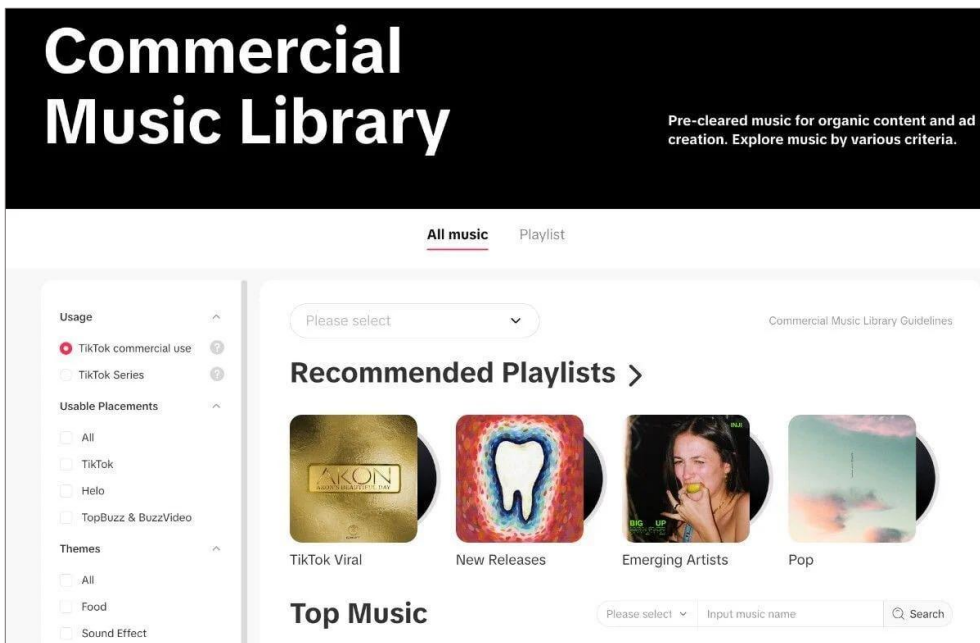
Commercial Music Library

Pre-cleared music for organic content and ad creation. Explore music by various criteria.

All music Playlist

Usage
TikTok commercial use
TikTok Series
Usable Placements
All
TikTok
Helo
TopBuzz & BuzzVideo
Themes
All
Food
Sound Effect

Please select

Commercial Music Library Guidelines

Recommended Playlists >

AKON

BIG UP

TikTok Viral
New Releases
Emerging Artists
Pop

Top Music

Please select
Input music name
Search